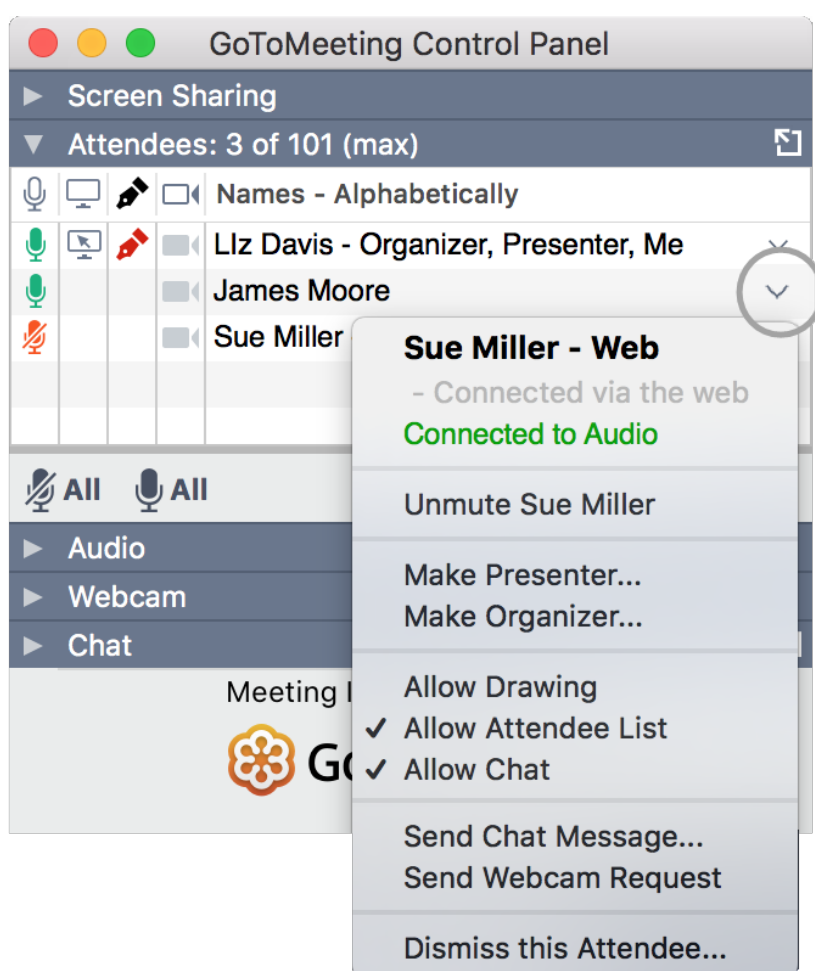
GoToMeeting Control Panel

Screen Sharing

Attendees: 3 of 101 (max)

Names - Alphabetically

LIz Davis - Organizer, Presenter, Me

James Moore

Sue Miller

All All

Audio

Webcam

Chat

Meeting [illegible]

G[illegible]

Sue Miller - Web

- Connected via the web

Connected to Audio

Unmute Sue Miller

Make Presenter...

Make Organizer...

Allow Drawing

✓ Allow Attendee List

✓ Allow Chat

Send Chat Message...

Send Webcam Request

Dismiss this Attendee...